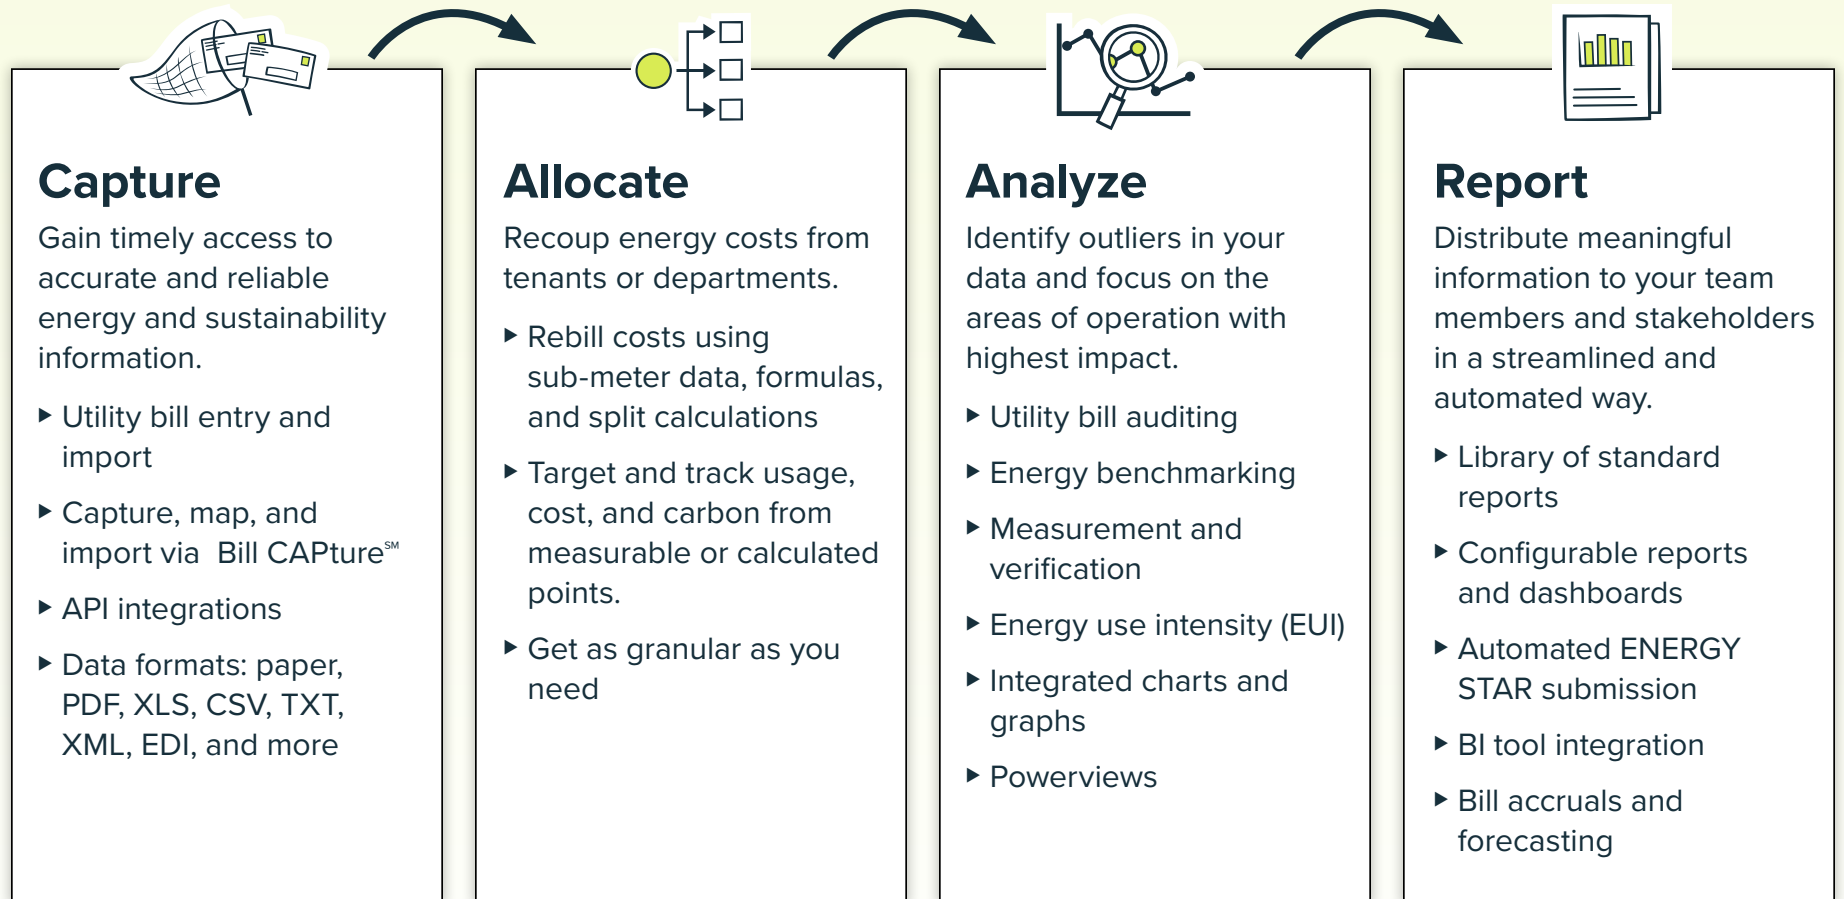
Capture

Gain timely access to accurate and reliable energy and sustainability information.

- Utility bill entry and import
- Capture, map, and import via Bill CAPture℠
- API integrations
- Data formats: paper, PDF, XLS, CSV, TXT, XML, EDI, and more

Allocate

Recoup energy costs from tenants or departments.

- Rebill costs using sub-meter data, formulas, and split calculations
- Target and track usage, cost, and carbon from measurable or calculated points.
- Get as granular as you need

Analyze

Identify outliers in your data and focus on the areas of operation with highest impact.

- Utility bill auditing
- Energy benchmarking
- Measurement and verification
- Energy use intensity (EUI)
- Integrated charts and graphs
- Powerviews

Report

Distribute meaningful information to your team members and stakeholders in a streamlined and automated way.

- Library of standard reports
- Configurable reports and dashboards
- Automated ENERGY STAR submission
- BI tool integration
- Bill accruals and forecasting